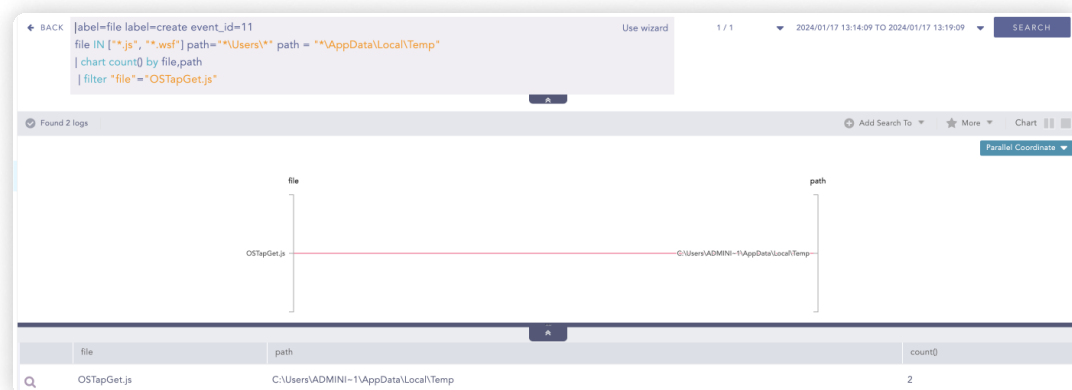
← BACK |abel=file label=create event_id=11
file IN ["*.js", "*.wsf"] path="*\Users\*" path = "*\AppData\Local\Temp"
| chart count() by file,path
| filter "file"="OSTapGet.js"

Use wizard 1 / 1 2024/01/17 13:14:09 TO 2024/01/17 13:19:09 SEARCH

Found 2 logs

Add Search To More Chart

Parallel Coordinate

file

path

OSTapGet.js

C:\Users\ADMINI~1\AppData\Local\Temp

| | file | path | count() |
|---|---|---|---|
| | OSTapGet.js | C:\Users\ADMINI~1\AppData\Local\Temp | 2 |